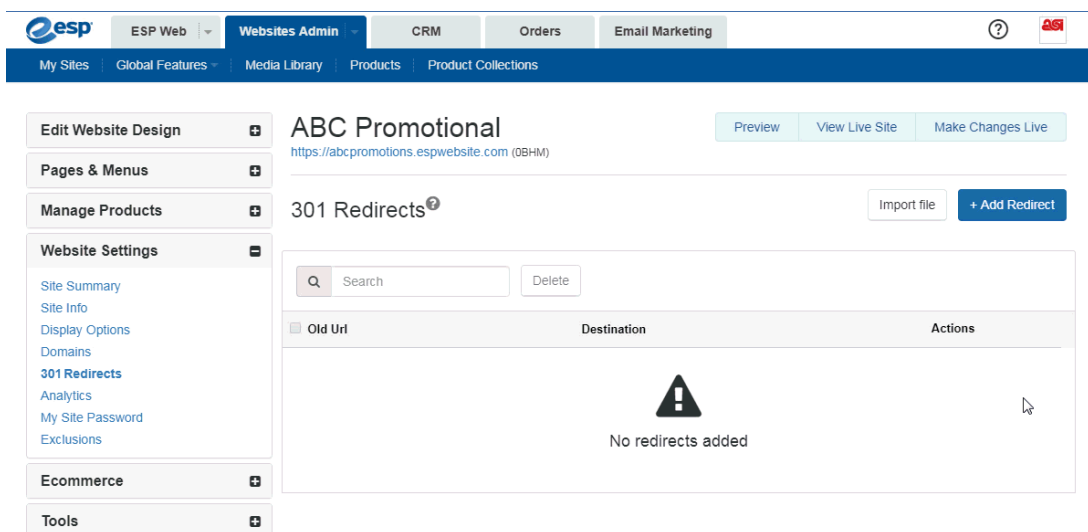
esp ESP Web Websites Admin CRM Orders Email Marketing ? ASI

My Sites | Global Features | Media Library | Products | Product Collections

Edit Website Design
Pages & Menus
Manage Products
Website Settings
Site Summary
Site Info
Display Options
Domains
301 Redirects
Analytics
My Site Password
Exclusions
Ecommerce
Tools

ABC Promotional
https://abcpromotions.espwebsite.com (0BHM)

Preview | View Live Site | Make Changes Live

301 Redirects

Import file | + Add Redirect

Search | Delete

| Old Url | Destination | Actions |
|---|---|---|

No redirects added